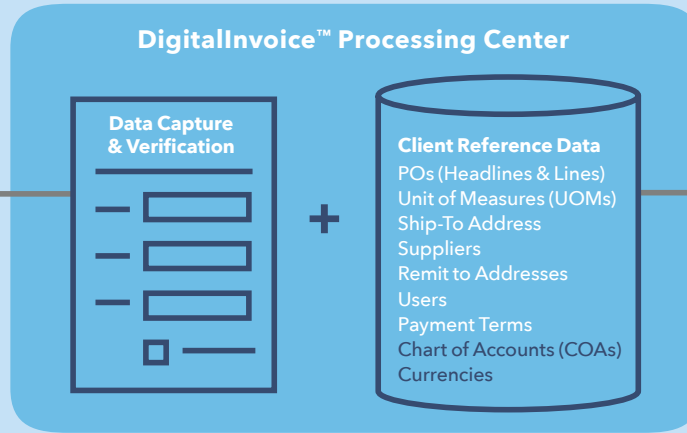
DigitalInvoice™ Processing Center

Data Capture & Verification

+

Client Reference Data
POs (Headlines & Lines)
Unit of Measures (UOMs)
Ship-To Address
Suppliers
Remit to Addresses
Users
Payment Terms
Chart of Accounts (COAs)
Currencies